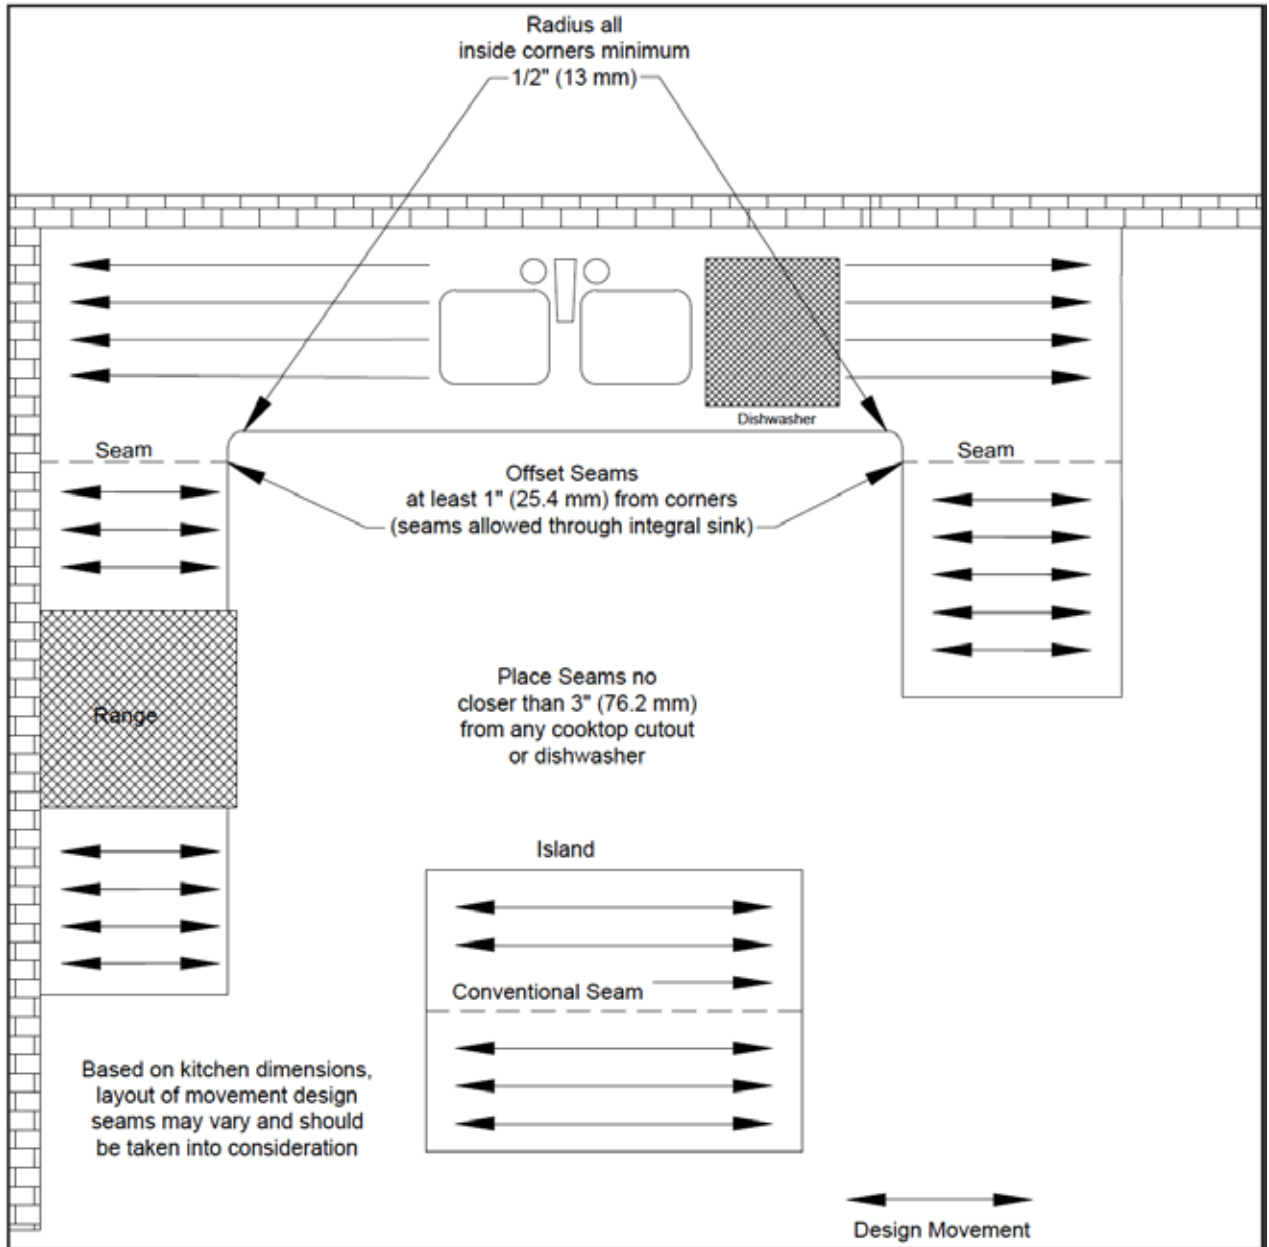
Radius all inside corners minimum 1/2" (13 mm)

Dishwasher

Seam

Seam

Offset Seams at least 1" (25.4 mm) from corners (seams allowed through integral sink)

Range

Place Seams no closer than 3" (76.2 mm) from any cooktop cutout or dishwasher

Island

Conventional Seam

Based on kitchen dimensions, layout of movement design seams may vary and should be taken into consideration

Design Movement